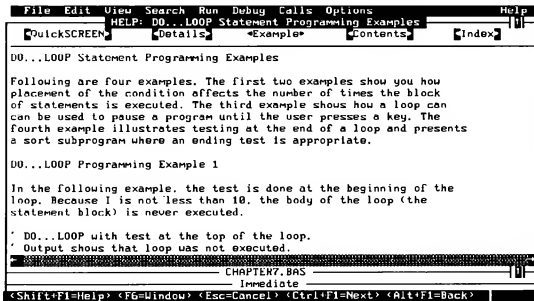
File Edit View Search Run Debug Calls Options Help

HELP: DO...LOOP Statement Programming Examples

QuickSCREEN Details ◄Example► Contents Index

DO...LOOP Statement Programming Examples

Following are four examples. The first two examples show you how placement of the condition affects the number of times the block of statements is executed. The third example shows how a loop can can be used to pause a program until the user presses a key. The fourth example illustrates testing at the end of a loop and presents a sort subprogram where an ending test is appropriate.

DO...LOOP Programming Example 1

In the following example, the test is done at the beginning of the loop. Because I is not less than 10, the body of the loop (the statement block) is never executed.

' DO...LOOP with test at the top of the loop.
' Output shows that loop was not executed.

CHAPTER7.BAS

Immediate

<Shift+F1=Help> <F6=Window> <Esc=Cancel> <Ctrl+F1=Next> <Alt+F1=Back>